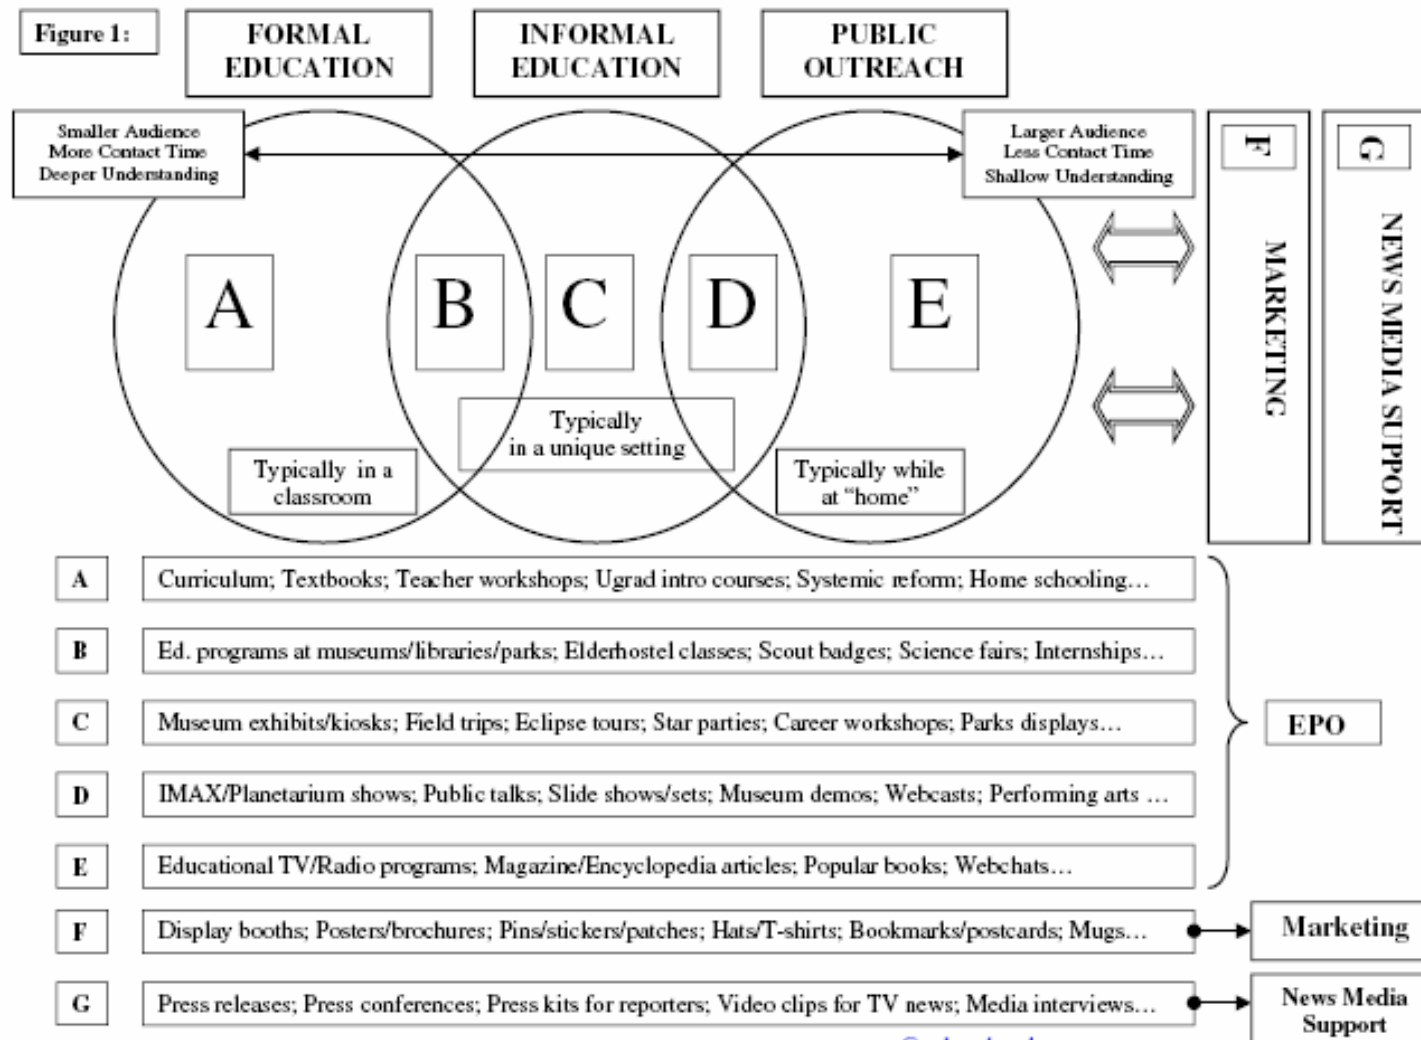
Figure 1:

FORMAL EDUCATION

INFORMAL EDUCATION

PUBLIC OUTREACH

Smaller Audience
More Contact Time
Deeper Understanding

Larger Audience
Less Contact Time
Shallow Understanding

F

MARKETING

G

NEWS MEDIA SUPPORT

A

B

C

D

E

Typically in a classroom

Typically in a unique setting

Typically while at "home"

| | |
|---|---|
| A | Curriculum; Textbooks; Teacher workshops; Ugrad intro courses; Systemic reform; Home schooling… |
| B | Ed. programs at museums/libraries/parks; Elderhostel classes; Scout badges; Science fairs; Internships… |
| C | Museum exhibits/kiosks; Field trips; Eclipse tours; Star parties; Career workshops; Parks displays… |
| D | IMAX/Planetarium shows; Public talks; Slide shows/sets; Museum demos; Webcasts; Performing arts … |
| E | Educational TV/Radio programs; Magazine/Encyclopedia articles; Popular books; Webchats… |
| F | Display booths; Posters/brochures; Pins/stickers/patches; Hats/T-shirts; Bookmarks/postcards; Mugs… |
| G | Press releases; Press conferences; Press kits for reporters; Video clips for TV news; Media interviews… |

EPO

Marketing

News Media Support